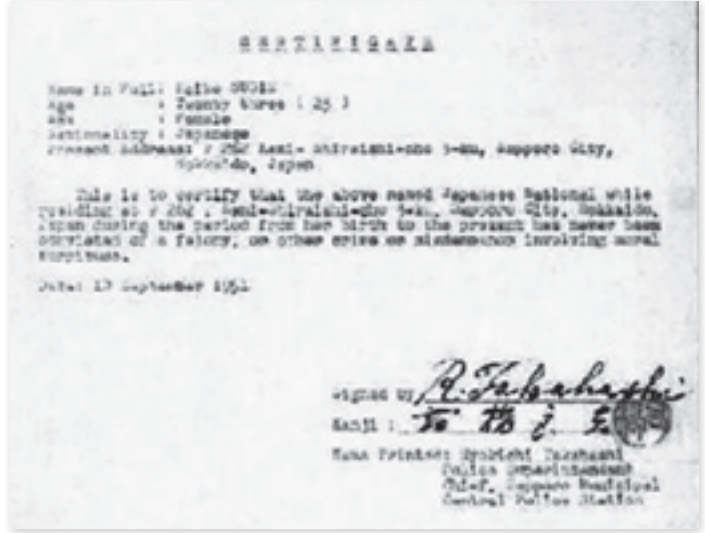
CERTIFICATE

Name in Full: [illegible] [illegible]
Age : Twenty three ( 23 )
Sex : Female
Nationality : Japanese
Present Address: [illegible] Kami- Shiraishi-cho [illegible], Sapporo City, Hokkaido, Japan

This is to certify that the above named Japanese National while residing at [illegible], Kami-Shiraishi-cho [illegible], Sapporo City, Hokkaido, Japan during the period from her birth to the present has never been convicted of a felony, or other crime or misdemeanor involving moral turpitude.

Date: 17 September 1951

Signed by: R. Takahashi
Kanji : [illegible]
Name Printed: Ryoichi Takahashi
Police Superintendent
Chief, Sapporo Municipal
Central Police Station